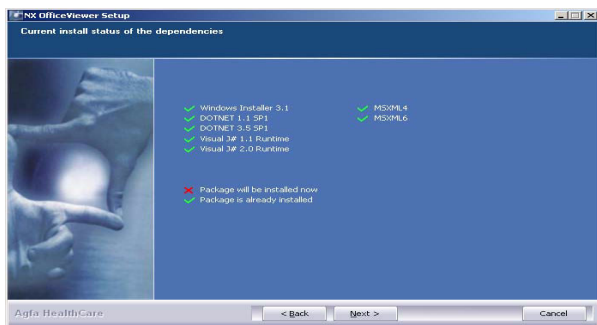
NX OfficeViewer Setup

Current install status of the dependencies

Windows Installer 3.1
DOTNET 1.1 SP1
DOTNET 3.5 SP1
Visual J# 1.1 Runtime
Visual J# 2.0 Runtime

MSXML4
MSXML6

Package will be installed now
Package is already installed

Agfa HealthCare

< Back
Next >
Cancel